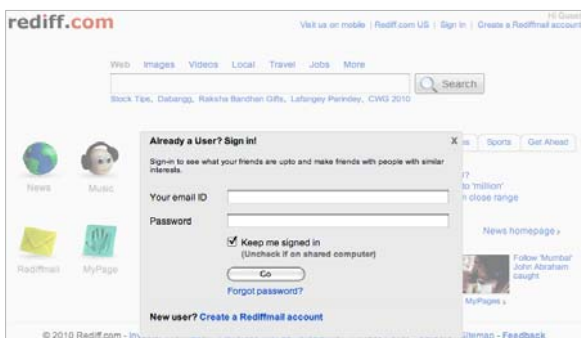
rediff.com

Hi Guest

Visit us on mobile | Rediff.com US | Sign in | Create a Rediffmail account

Web Images Videos Local Travel Jobs More

Search

Stock Tips, Dabangg, Raksha Bandhan Gifts, Lafangey Parindey, CWG 2010

News Music

Rediffmail MyPage

Already a User? Sign in!

X

Sign-in to see what your friends are upto and make friends with people with similar interests.

Your email ID

Password

Keep me signed in
(Uncheck if on shared computer)

Go

Forgot password?

New user? Create a Rediffmail account

s Sports Get Ahead

?
to 'million'
close range

News homepage »

Follow 'Mumbai' John Abraham caught

MyPages »

© 2010 Rediff.com - In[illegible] Sitemap - Feedback